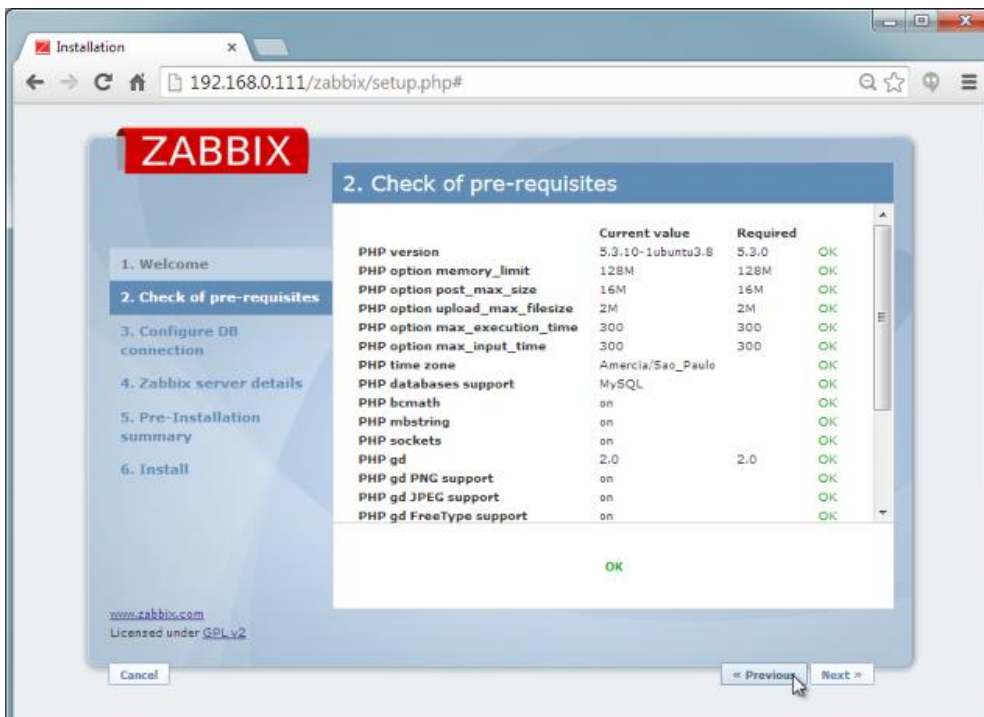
Installation

192.168.0.111/zabbix/setup.php#

ZABBIX

2. Check of pre-requisites

1. Welcome
2. Check of pre-requisites
3. Configure DB connection
4. Zabbix server details
5. Pre-Installation summary
6. Install

| | Current value | Required | |
|---|---|---|---|
| PHP version | 5.3.10-1ubuntu3.8 | 5.3.0 | OK |
| PHP option memory_limit | 128M | 128M | OK |
| PHP option post_max_size | 16M | 16M | OK |
| PHP option upload_max_filesize | 2M | 2M | OK |
| PHP option max_execution_time | 300 | 300 | OK |
| PHP option max_input_time | 300 | 300 | OK |
| PHP time zone | Amercia/Sao_Paulo | | OK |
| PHP databases support | MySQL | | OK |
| PHP bcmath | on | | OK |
| PHP mbstring | on | | OK |
| PHP sockets | on | | OK |
| PHP gd | 2.0 | 2.0 | OK |
| PHP gd PNG support | on | | OK |
| PHP gd JPEG support | on | | OK |
| PHP gd FreeType support | on | | OK |

OK

www.zabbix.com
Licensed under GPL v2

Cancel

« Previous
Next »